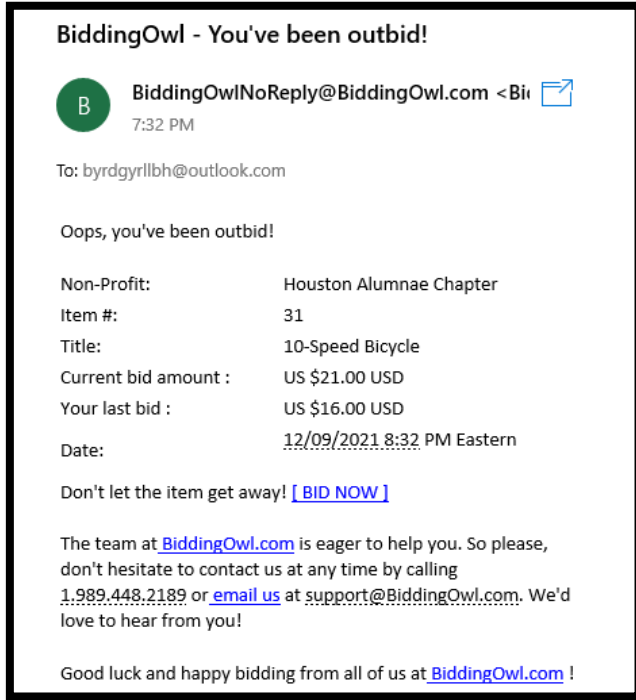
BiddingOwl - You've been outbid!

B

BiddingOwlNoReply@BiddingOwl.com <Bi

7:32 PM

To: byrdgyrllbh@outlook.com

Oops, you've been outbid!

| | |
|---|---|
| Non-Profit: | Houston Alumnae Chapter |
| Item #: | 31 |
| Title: | 10-Speed Bicycle |
| Current bid amount : | US $21.00 USD |
| Your last bid : | US $16.00 USD |
| Date: | 12/09/2021 8:32 PM Eastern |

Don't let the item get away! [ BID NOW ]

The team at BiddingOwl.com is eager to help you. So please, don't hesitate to contact us at any time by calling 1.989.448.2189 or email us at support@BiddingOwl.com. We'd love to hear from you!

Good luck and happy bidding from all of us at BiddingOwl.com !